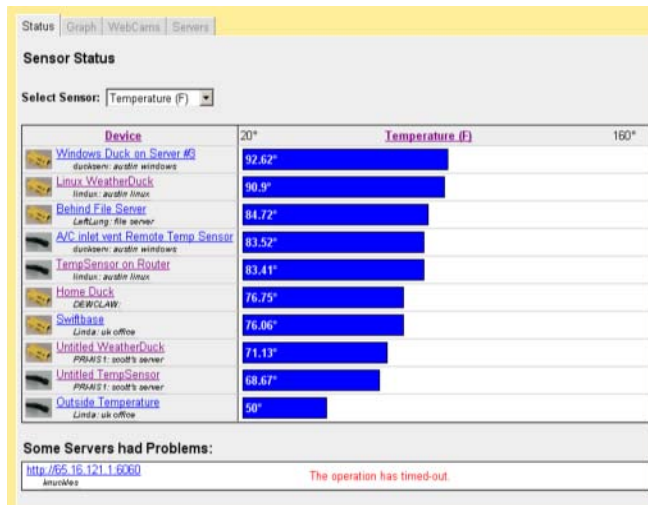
Status | Graph | WebCams | Servers

Sensor Status

Select Sensor: Temperature (F)

| Device | 20° Temperature (F) 160° |
|---|---|
| Windows Duck on Server #3 duckserv: austin windows | 92.62° |
| Linux WeatherDuck lindux: austin linux | 90.9° |
| Behind File Server LeftLung: file server | 84.72° |
| A/C inlet vent Remote Temp Sensor duckserv: austin windows | 83.52° |
| TempSensor on Router lindux: austin linux | 83.41° |
| Home Duck DEWCLAW: | 76.75° |
| Swiftbase Linda: uk office | 76.06° |
| Untitled WeatherDuck PRAXIS1: scott's server | 71.13° |
| Untitled TempSensor PRAXIS1: scott's server | 68.67° |
| Outside Temperature Linda: uk office | 50° |

Some Servers had Problems:

| http://65.16.121.1:6060 knuckles | The operation has timed-out. |
|---|---|